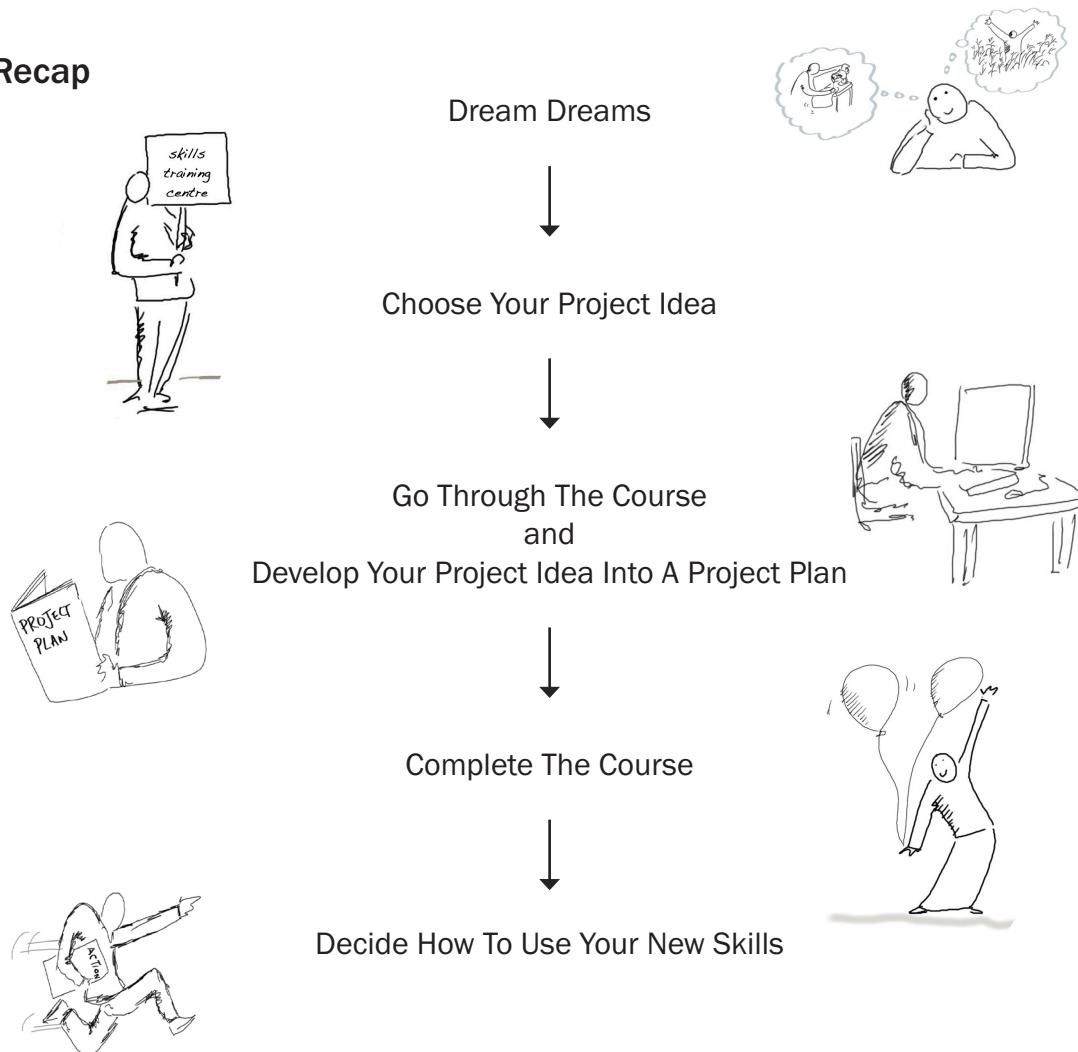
Recap

skills training centre

Dream Dreams

Choose Your Project Idea

Go Through The Course
and
Develop Your Project Idea Into A Project Plan

PROJECT PLAN

Complete The Course

ACTION

Decide How To Use Your New Skills